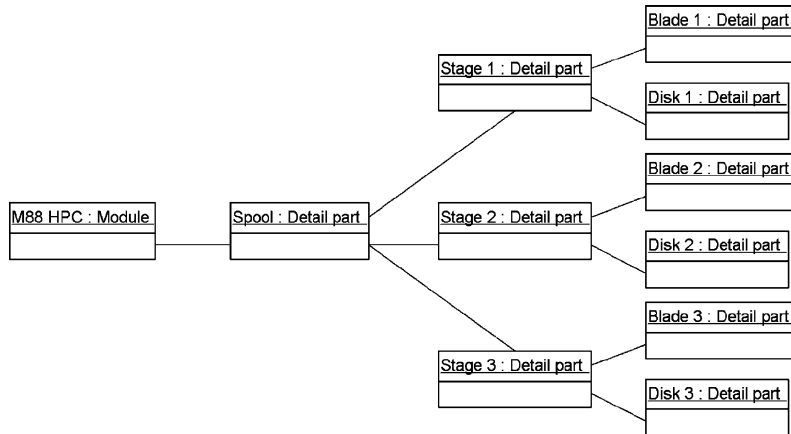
M88 HPC : Module

Spool : Detail part

Stage 1 : Detail part

Stage 2 : Detail part

Stage 3 : Detail part

Blade 1 : Detail part

Disk 1 : Detail part

Blade 2 : Detail part

Disk 2 : Detail part

Blade 3 : Detail part

Disk 3 : Detail part